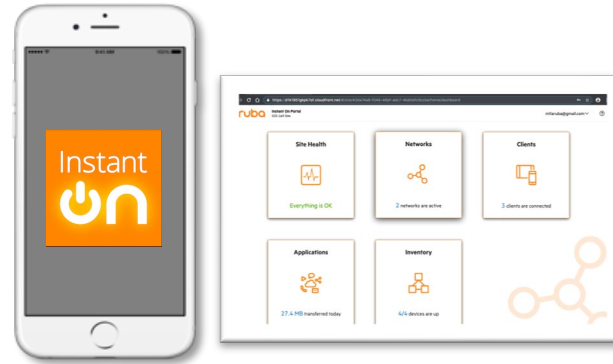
Instant
ON

https://d1k1601g6y67o8.cloudfront.net/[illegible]

ruba Instant On Portal
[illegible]

mltaruba@gmail.com

Site Health
Everything is OK

Networks
2 networks are active

Clients
3 clients are connected

Applications
27.4 MB transferred today

Inventory
4/4 devices are up